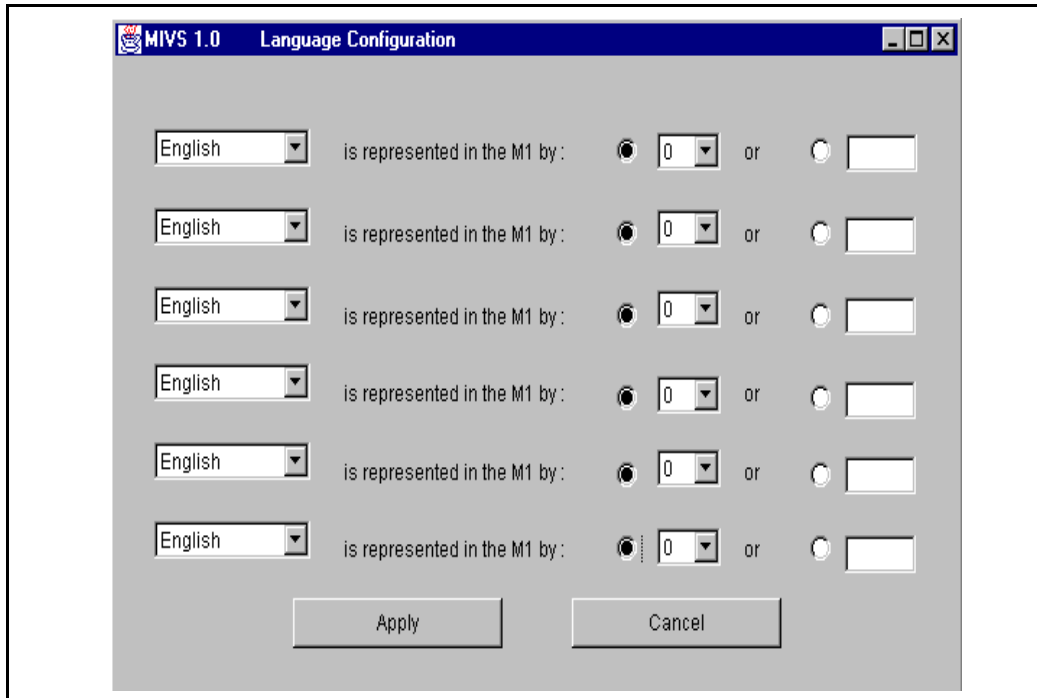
MIVS 1.0 Language Configuration

English is represented in the M1 by : 0 or

English is represented in the M1 by : 0 or

English is represented in the M1 by : 0 or

English is represented in the M1 by : 0 or

English is represented in the M1 by : 0 or

English is represented in the M1 by : 0 or

Apply Cancel